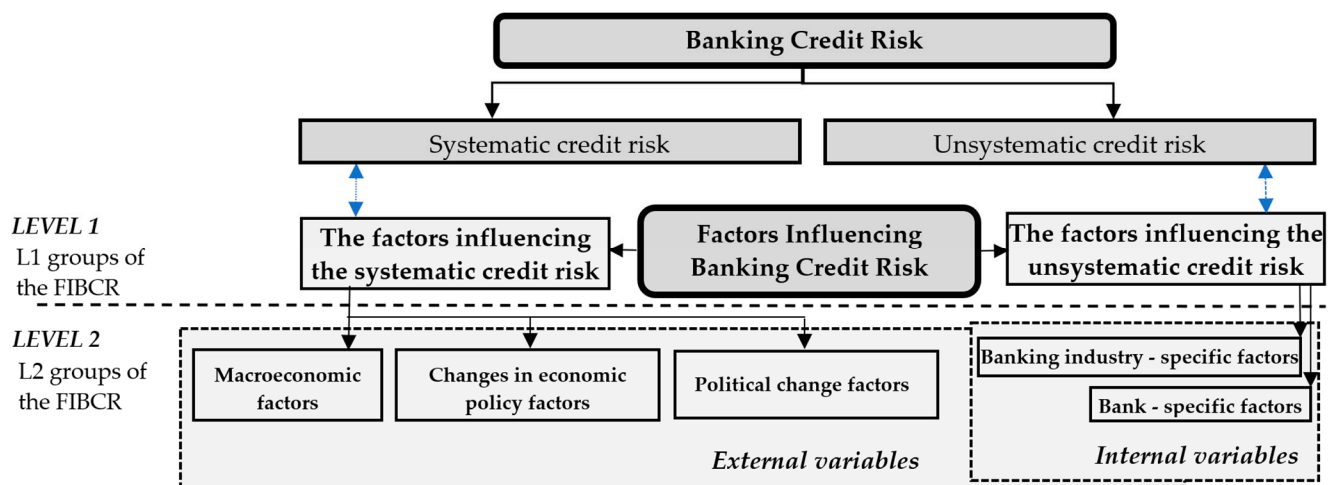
Banking Credit Risk

Systematic credit risk

Unsystematic credit risk

LEVEL 1
L1 groups of the FIBCR

The factors influencing the systematic credit risk

Factors Influencing Banking Credit Risk

The factors influencing the unsystematic credit risk

LEVEL 2
L2 groups of the FIBCR

Macroeconomic factors

Changes in economic policy factors

Political change factors

External variables

Banking industry - specific factors

Bank - specific factors

Internal variables